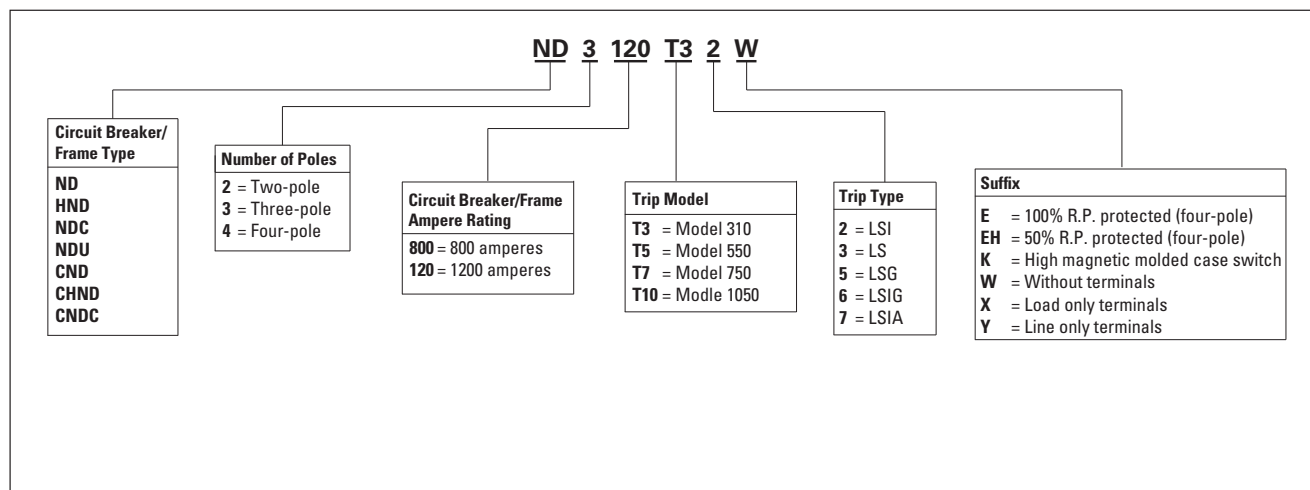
ND 3 120 T3 2 W

Circuit Breaker/ Frame Type

ND
HND
NDC
NDU
CND
CHND
CNDC

Number of Poles

2 = Two-pole
3 = Three-pole
4 = Four-pole

Circuit Breaker/Frame Ampere Rating

800 = 800 amperes
120 = 1200 amperes

Trip Model

T3 = Model 310
T5 = Model 550
T7 = Model 750
T10 = Modle 1050

Trip Type

2 = LSI
3 = LS
5 = LSG
6 = LSIG
7 = LSIA

Suffix

E = 100% R.P. protected (four-pole)
EH = 50% R.P. protected (four-pole)
K = High magnetic molded case switch
W = Without terminals
X = Load only terminals
Y = Line only terminals